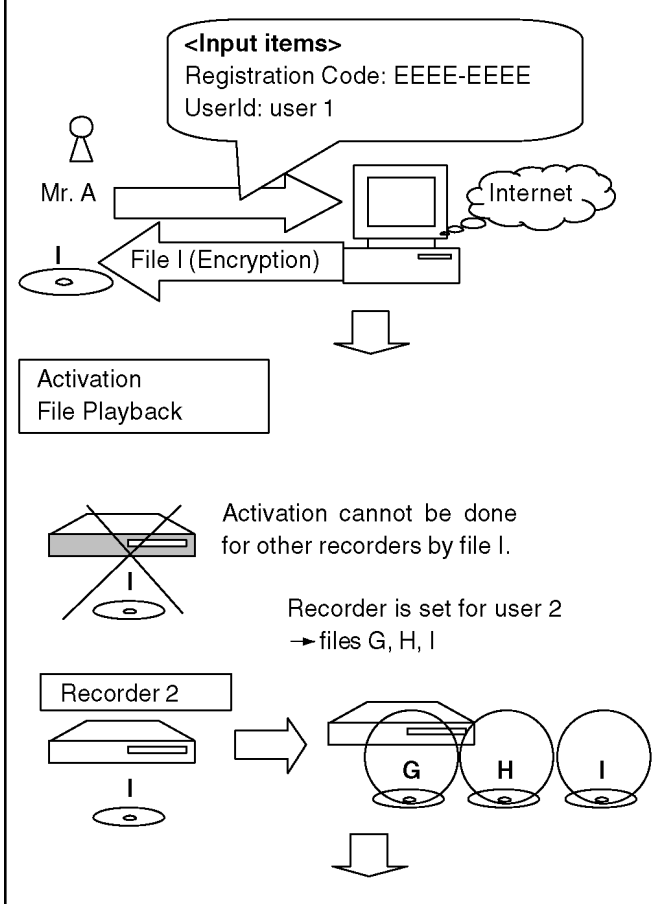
<Input items>
Registration Code: EEEE-EEEE
UserId: user 1

Mr. A

Internet

I

File I (Encryption)

Activation
File Playback

Activation cannot be done for other recorders by file I.

I

Recorder is set for user 2
→files G, H, I

Recorder 2

I

G

H

I